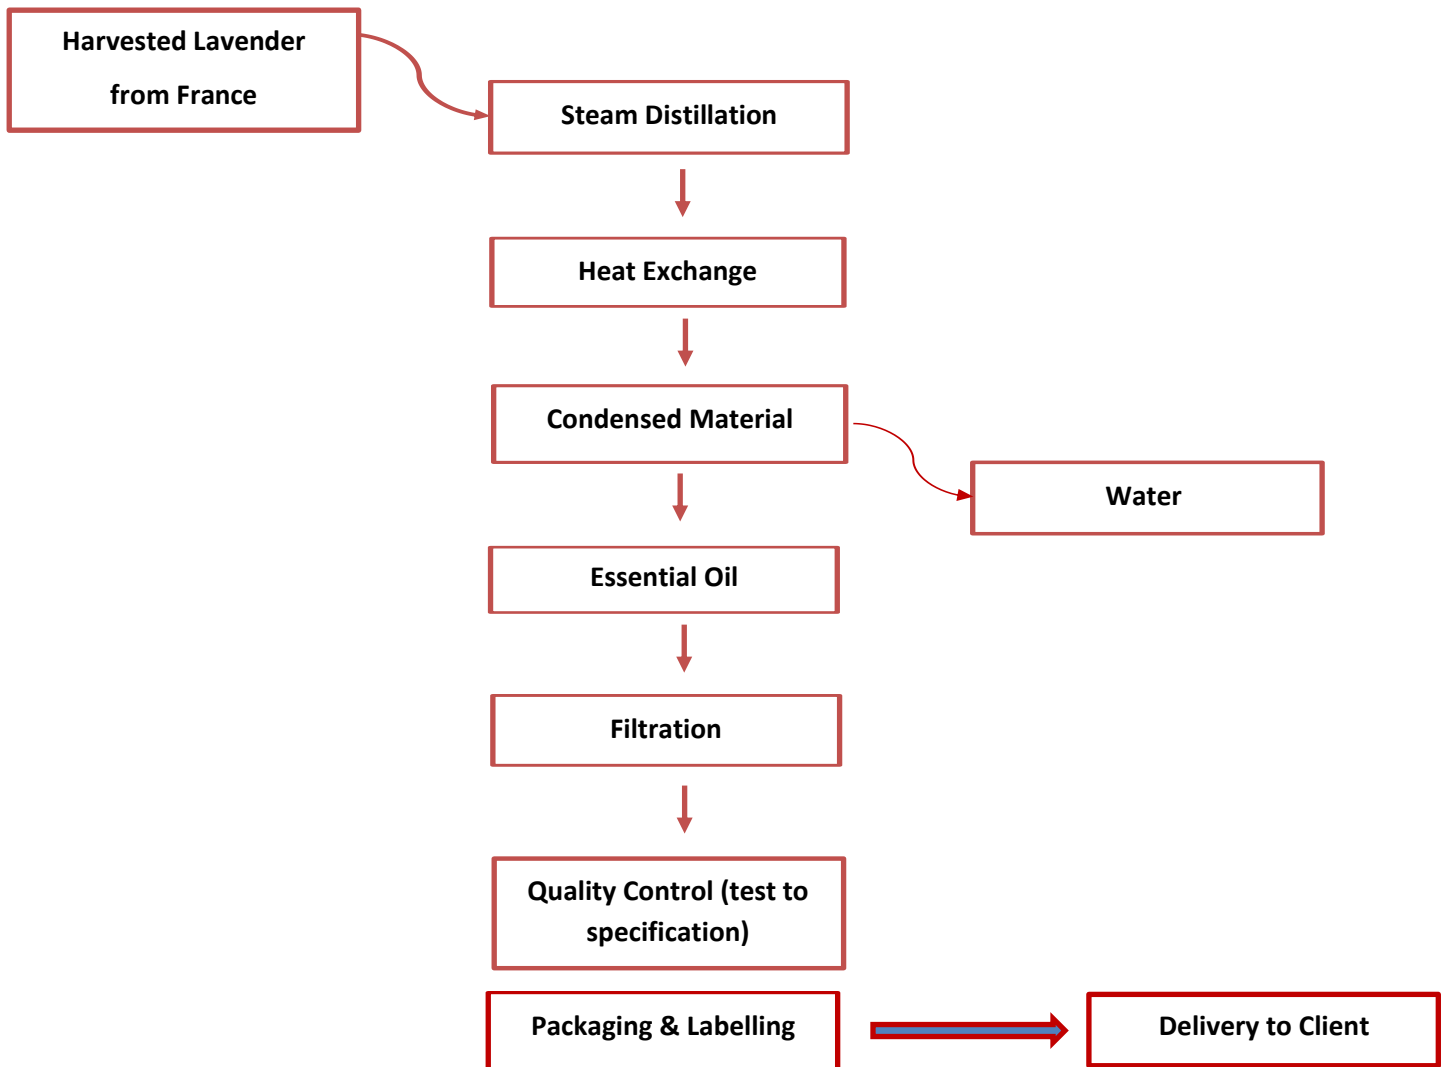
Harvested Lavender from France

Steam Distillation

Heat Exchange

Condensed Material

Water

Essential Oil

Filtration

Quality Control (test to specification)

Packaging & Labelling

Delivery to Client